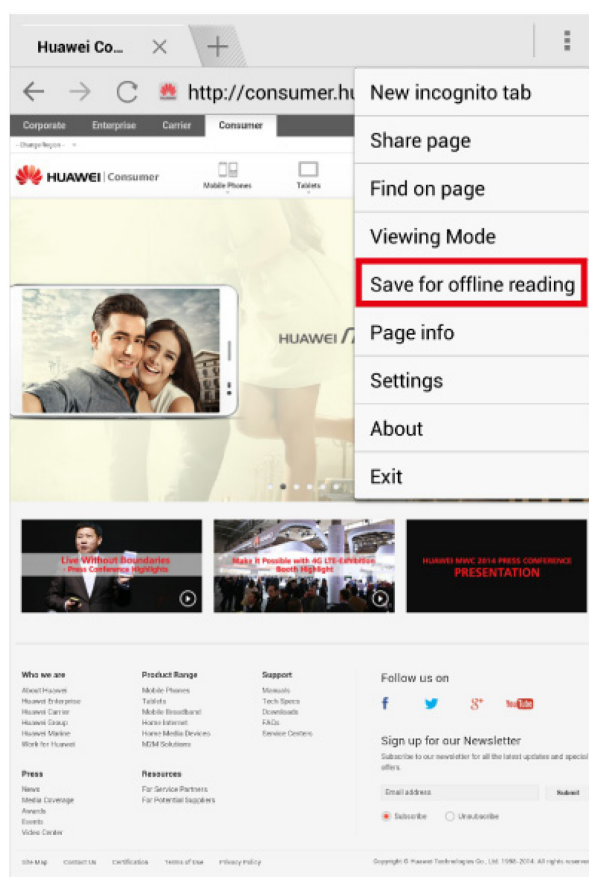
Huawei Co... ✕ +

http://consumer.hu

Corporate Enterprise Carrier Consumer

- Change Region -

HUAWEI | Consumer

Mobile Phones Tablets

HUAWEI

New incognito tab

Share page

Find on page

Viewing Mode

Save for offline reading

Page info

Settings

About

Exit

Live Without Boundaries
Press Conference Highlights

Make It Possible with 4G LTE Exhibition Booth Highlight

HUAWEI MWC 2014 PRESS CONFERENCE
PRESENTATION

Who we are
About Huawei
Huawei Enterprise
Huawei Carrier
Huawei Group
Huawei Marine
Work for Huawei

Product Range
Mobile Phones
Tablets
Mobile Broadband
Home Internet
Home Media Devices
M2M Solutions

Support
Manuals
Tech Specs
Downloads
FAQs
Service Centers

Follow us on

Sign up for our Newsletter
Subscribe to our newsletter for all the latest updates and special offers.

Email address
Submit

Subscribe Unsubscribe

Press
News
Media Coverage
Awards
Events
Video Center

Resources
For Service Partners
For Potential Suppliers

Site Map Contact Us Certification Terms of Use Privacy Policy

Copyright © Huawei Technologies Co., Ltd. 1998-2014. All rights reserved